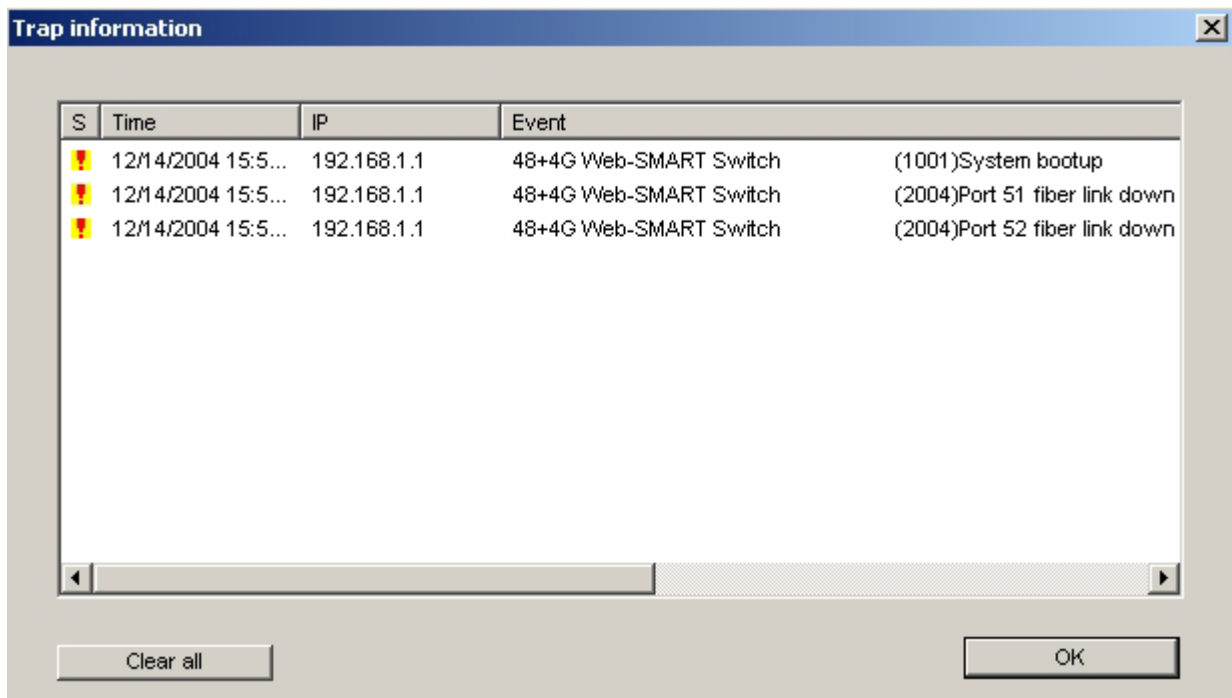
Trap information

| S | Time | IP | Event | |
|---|---|---|---|---|
| ! | 12/14/2004 15:5... | 192.168.1.1 | 48+4G Web-SMART Switch | (1001)System bootup |
| ! | 12/14/2004 15:5... | 192.168.1.1 | 48+4G Web-SMART Switch | (2004)Port 51 fiber link down |
| ! | 12/14/2004 15:5... | 192.168.1.1 | 48+4G Web-SMART Switch | (2004)Port 52 fiber link down |

Clear all

OK